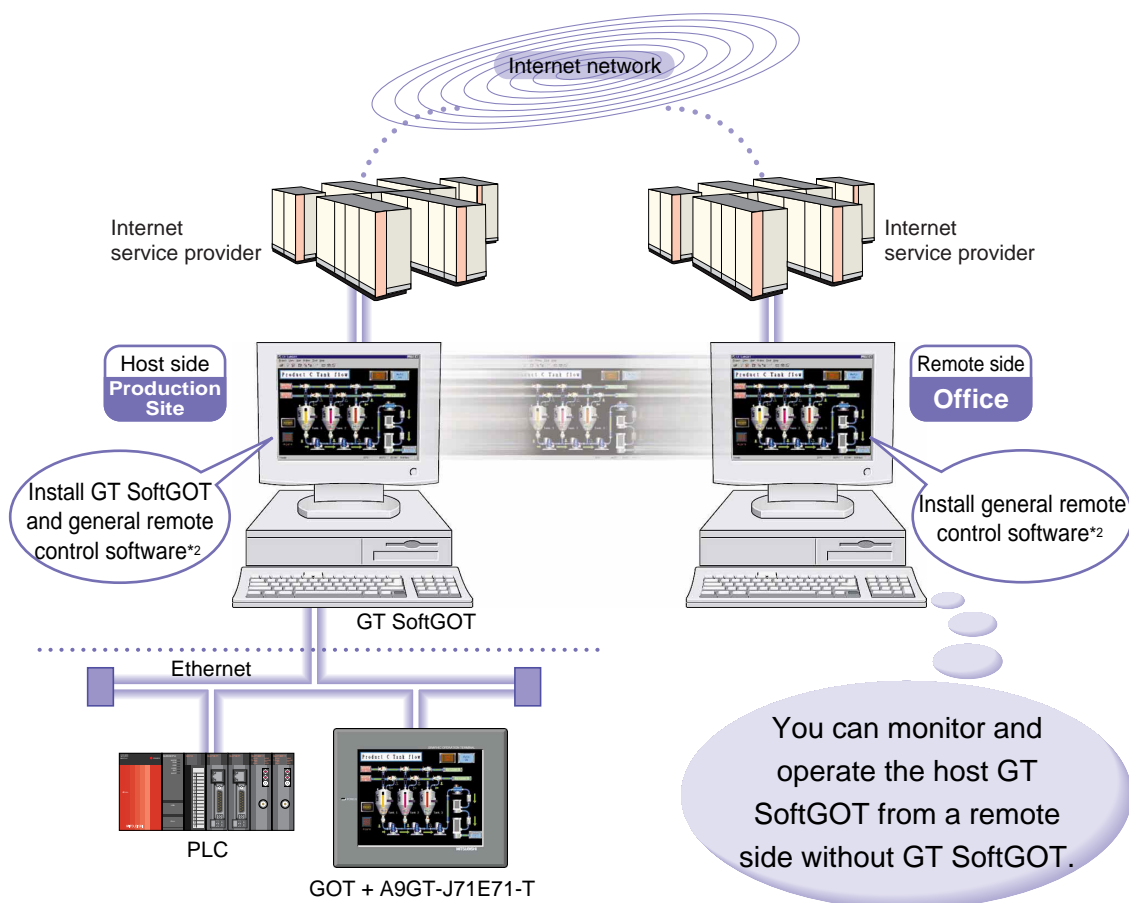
Internet network

Internet service provider

Internet service provider

Host side
Production Site

Remote side
Office

Product C Tank flow

Product C Tank flow

Install GT SoftGOT and general remote control software*2

Install general remote control software*2

GT SoftGOT

Ethernet

Product C Tank flow

PLC

GOT + A9GT-J71E71-T

You can monitor and operate the host GT SoftGOT from a remote side without GT SoftGOT.